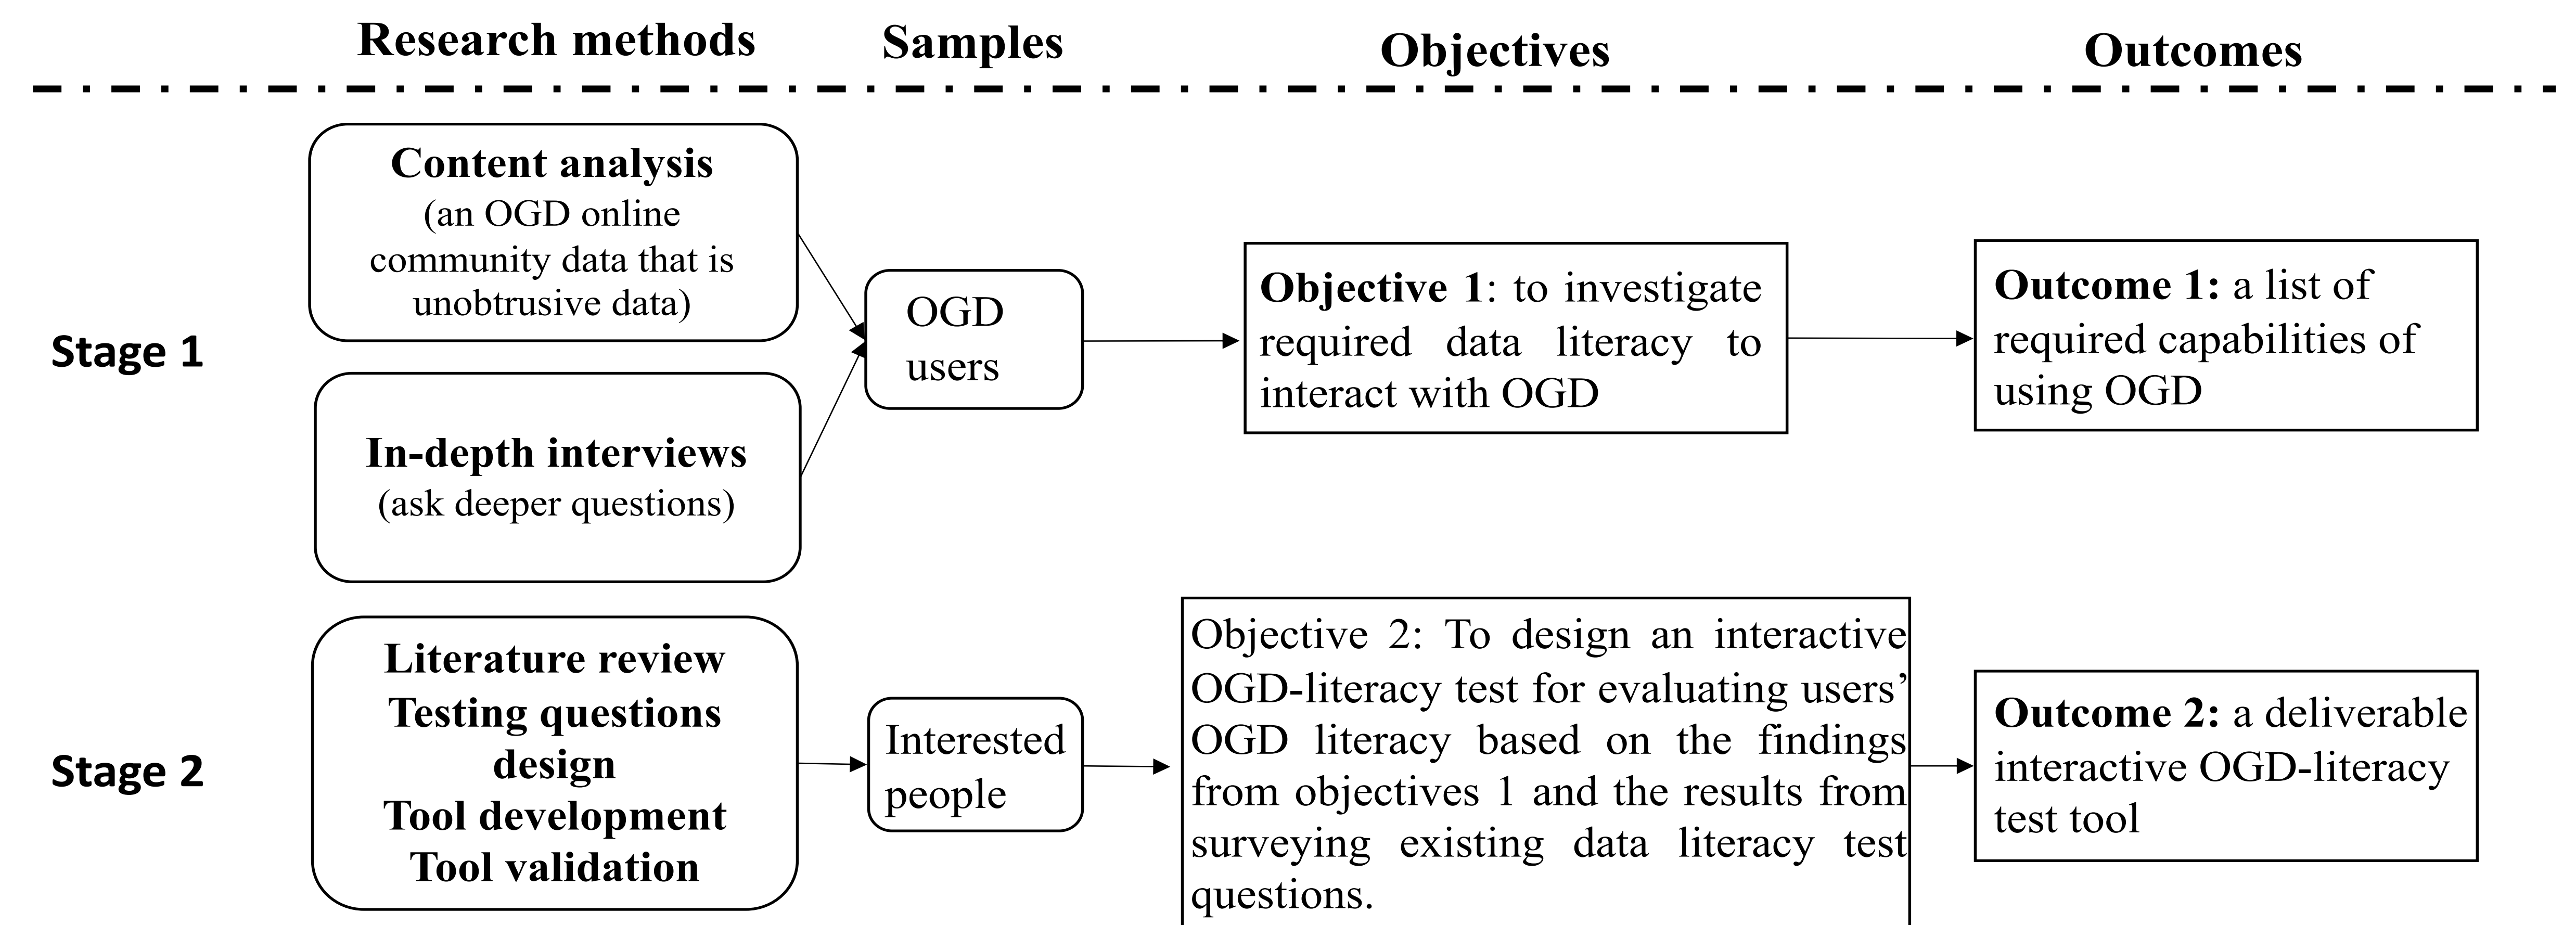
Research methods

Samples

Objectives

Outcomes

Stage 1

Content analysis
(an OGD online community data that is unobtrusive data)

In-depth interviews
(ask deeper questions)

OGD users

Objective 1: to investigate required data literacy to interact with OGD

Outcome 1: a list of required capabilities of using OGD

Stage 2

Literature review
Testing questions design
Tool development
Tool validation

Interested people

Objective 2: To design an interactive OGD-literacy test for evaluating users' OGD literacy based on the findings from objectives 1 and the results from surveying existing data literacy test questions.

Outcome 2: a deliverable interactive OGD-literacy test tool